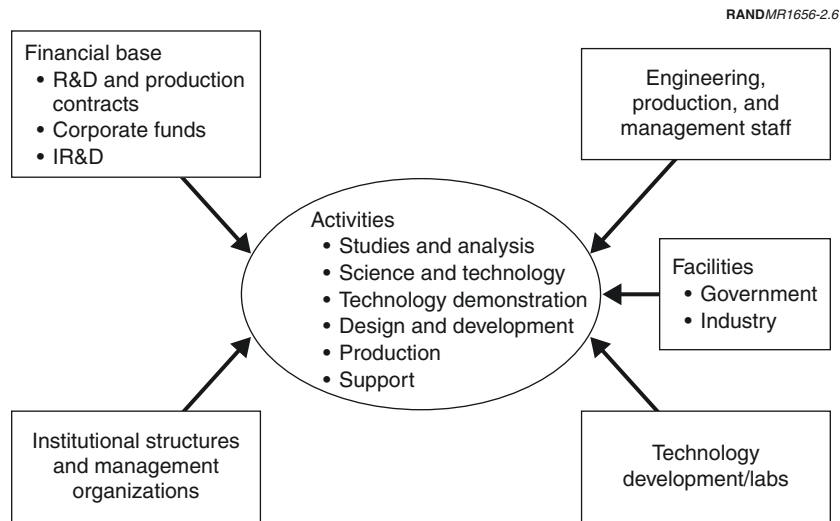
RANDMR1656-2.6

Financial base
• R&D and production contracts
• Corporate funds
• IR&D

Engineering, production, and management staff

Activities
• Studies and analysis
• Science and technology
• Technology demonstration
• Design and development
• Production
• Support

Facilities
• Government
• Industry

Institutional structures and management organizations

Technology development/labs